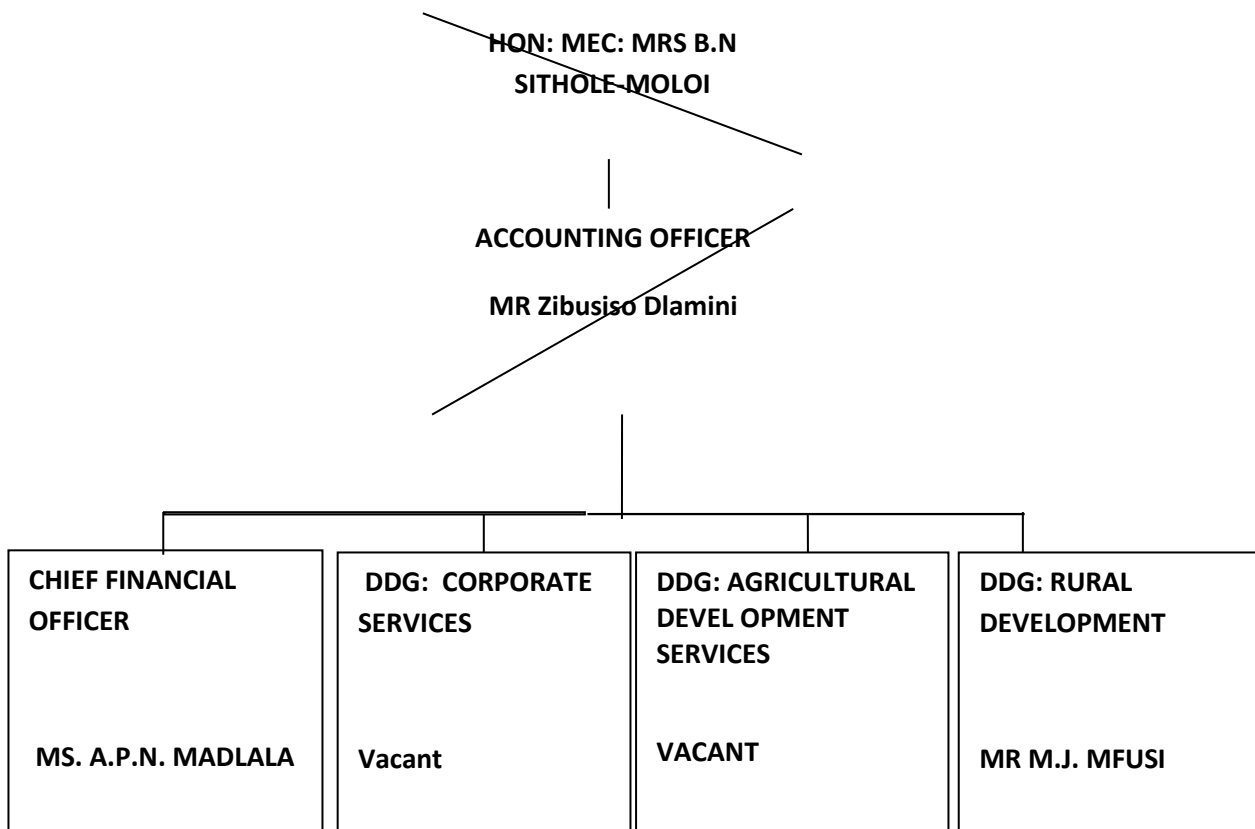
HON: MEC: MRS B.N SITHOLE-MOLOI

ACCOUNTING OFFICER

MR Zibusiso Dlamini

CHIEF FINANCIAL OFFICER

MS. A.P.N. MADLALA

DDG: CORPORATE SERVICES

Vacant

DDG: AGRICULTURAL DEVEL OPMENT SERVICES

VACANT

DDG: RURAL DEVELOPMENT

MR M.J. MFUSI